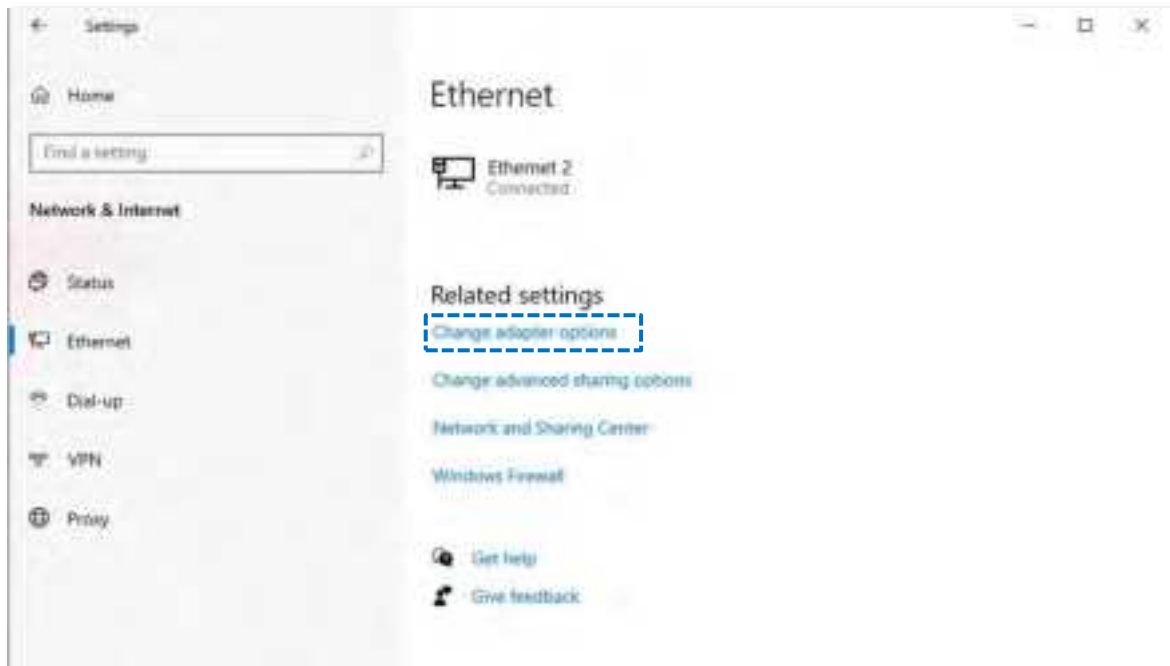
Settings

Home

Find a setting

Network & Internet

Status

Ethernet

Dial-up

VPN

Proxy

Ethernet

Ethernet 2
Connected

Related settings

Change adapter options

Change advanced sharing options

Network and Sharing Center

Windows Firewall

Get help

Give feedback